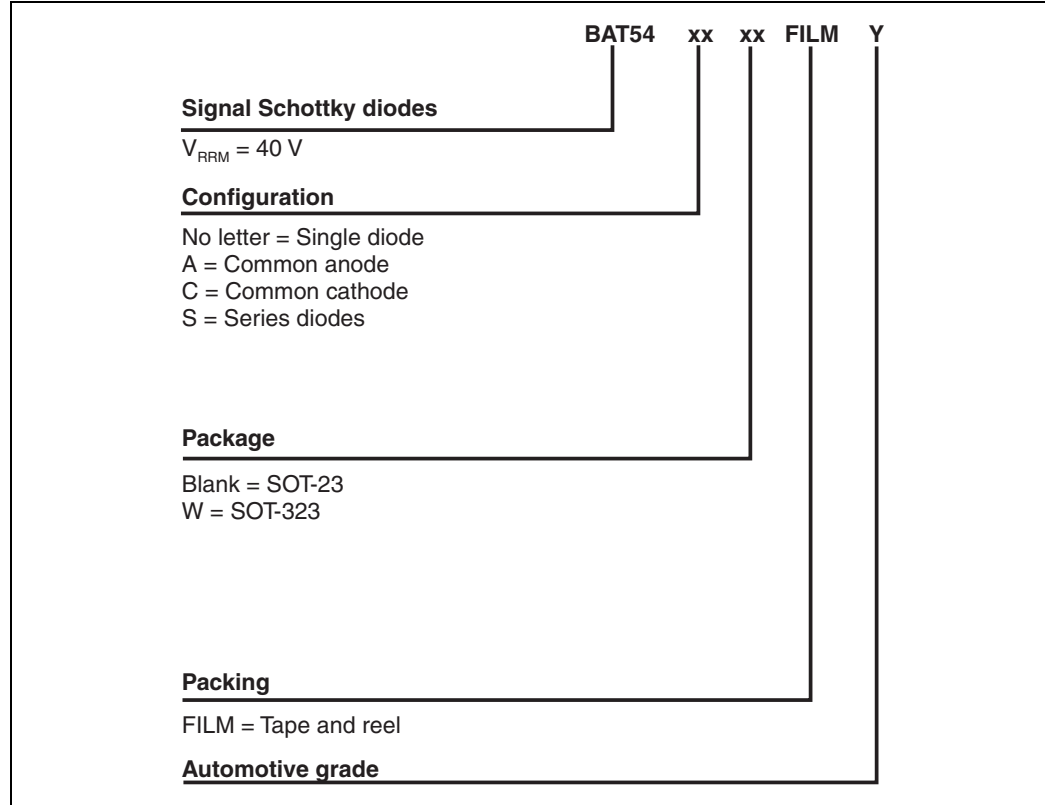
BAT54 xx xx FILM Y

Signal Schottky diodes

$V_{RRM}$ = 40 V

Configuration

No letter = Single diode
A = Common anode
C = Common cathode
S = Series diodes

Package

Blank = SOT-23
W = SOT-323

Packing

FILM = Tape and reel

Automotive grade